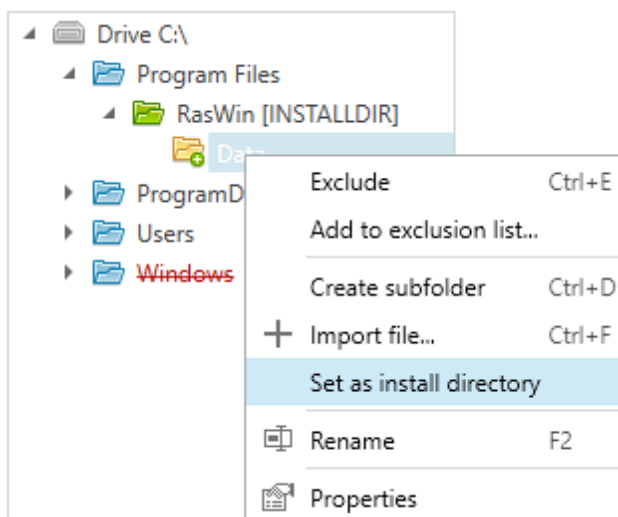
Drive C:\
Program Files
RasWin [INSTALLDIR]
Data
ProgramD
Users
Windows

Exclude Ctrl+E
Add to exclusion list...
Create subfolder Ctrl+D
Import file... Ctrl+F
Set as install directory
Rename F2
Properties